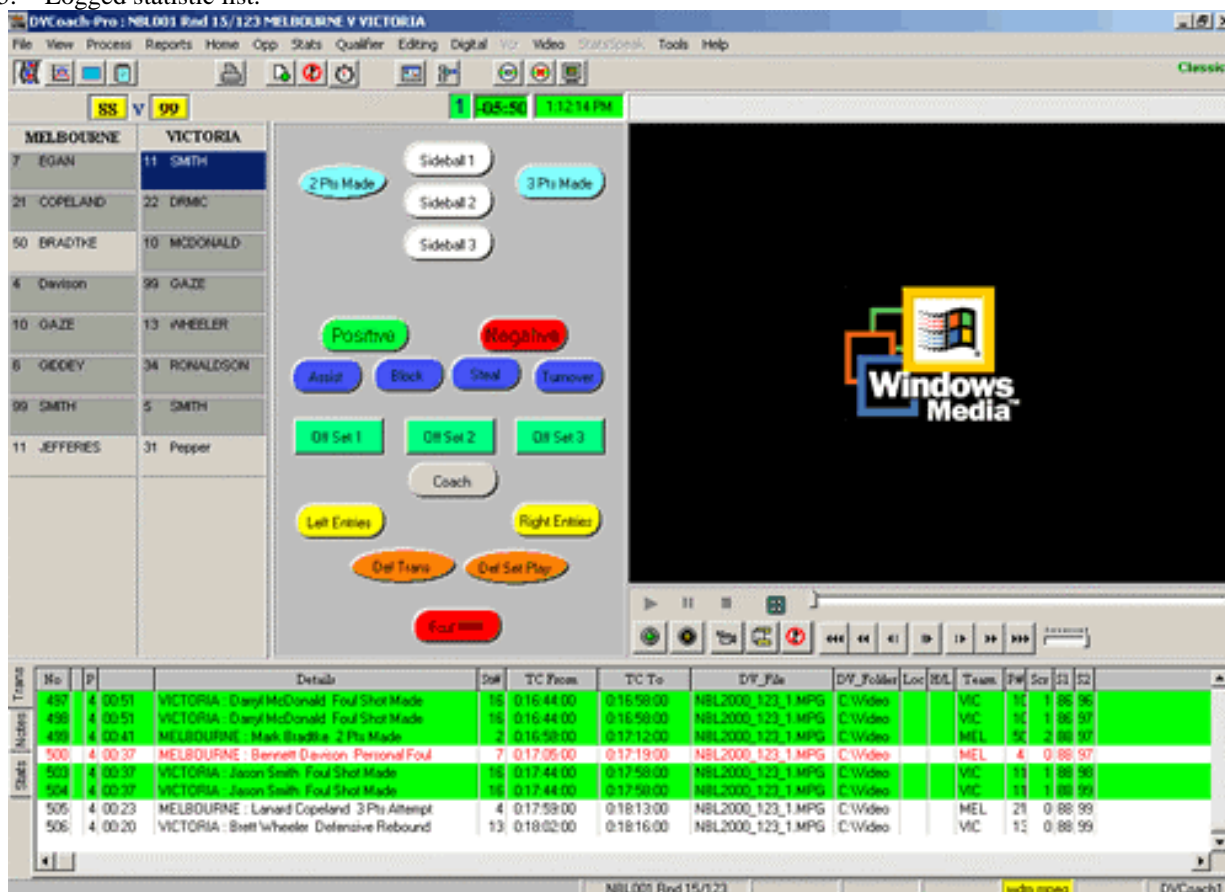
Logged statistic list.

DVCoach-Pro : NBL001 Rnd 15/123 MELBOURNE V VICTORIA

File View Process Reports Home Opp Stats Qualifier Editing Digital Vcr Video StatsSpeak Tools Help

Classic

88 V 99

1 -05:50 1:12:14 PM

| MELBOURNE | VICTORIA |
|---|---|
| 7 EGAN | 11 SMITH |
| 21 COPELAND | 22 DRMIC |
| 50 BRADTKE | 10 MCDONALD |
| 4 Davison | 99 GAZE |
| 10 GAZE | 13 WHEELER |
| 6 GIDDEY | 34 RONALDSON |
| 99 SMITH | 5 SMITH |
| 11 JEFFERIES | 31 Pepper |

Sideball 1
2 Pts Made
3 Pts Made
Sideball 2
Sideball 3
Positive
Negative
Assist
Block
Steal
Turnover
Off Set 1
Off Set 2
Off Set 3
Coach
Left Entries
Right Entries
Def Trans
Def Set Play
Foul

Windows Media

Trans
Notes
Stats

| No | P | | Details | St# | TC From | TC To | DV_File | DV_Folder | Loc | H/L | Team | P# | Scr | S1 | S2 |
|---|---|---|---|---|---|---|---|---|---|---|---|---|---|---|---|
| 497 | 4 | 00:51 | VICTORIA : Daryl McDonald Foul Shot Made | 16 | 0:16:44:00 | 0:16:58:00 | NBL2000_123_1.MPG | C:\Video | | | VIC | 10 | 1 | 86 | 96 |
| 498 | 4 | 00:51 | VICTORIA : Daryl McDonald Foul Shot Made | 16 | 0:16:44:00 | 0:16:58:00 | NBL2000_123_1.MPG | C:\Video | | | VIC | 10 | 1 | 86 | 97 |
| 499 | 4 | 00:41 | MELBOURNE : Mark Bradtke 2 Pts Made | 2 | 0:16:58:00 | 0:17:12:00 | NBL2000_123_1.MPG | C:\Video | | | MEL | 50 | 2 | 88 | 97 |
| 500 | 4 | 00:37 | MELBOURNE : Bennett Davison Personal Foul | 7 | 0:17:05:00 | 0:17:19:00 | NBL2000_123_1.MPG | C:\Video | | | MEL | 4 | 0 | 88 | 97 |
| 503 | 4 | 00:37 | VICTORIA : Jason Smith Foul Shot Made | 16 | 0:17:44:00 | 0:17:58:00 | NBL2000_123_1.MPG | C:\Video | | | VIC | 11 | 1 | 88 | 98 |
| 504 | 4 | 00:37 | VICTORIA : Jason Smith Foul Shot Made | 16 | 0:17:44:00 | 0:17:58:00 | NBL2000_123_1.MPG | C:\Video | | | VIC | 11 | 1 | 88 | 99 |
| 505 | 4 | 00:23 | MELBOURNE : Lanard Copeland 3 Pts Attempt | 4 | 0:17:59:00 | 0:18:13:00 | NBL2000_123_1.MPG | C:\Video | | | MEL | 21 | 0 | 88 | 99 |
| 506 | 4 | 00:20 | VICTORIA : Brett Wheeler Defensive Rebound | 13 | 0:18:02:00 | 0:18:16:00 | NBL2000_123_1.MPG | C:\Video | | | VIC | 13 | 0 | 88 | 99 |

NBL001 Rnd 15/123
wdm mpeg
DVCoach